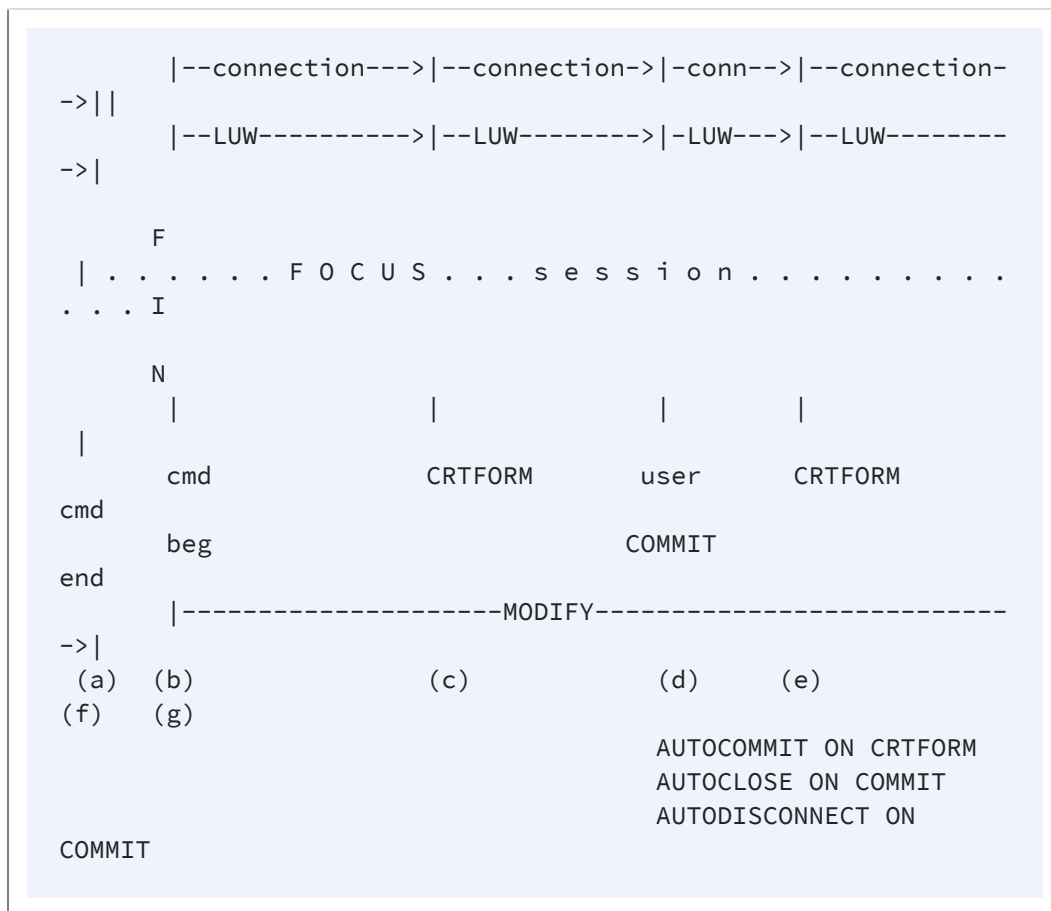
|--connection--->|--connection->|-conn-->|--connection-->||
|--LUW---------->|--LUW-------->|-LUW--->|--LUW-------->|

F
| . . . . . . F O C U S . . . s e s s i o n . . . . . . . . . . . I

N
| | | | |
cmd CRTFORM user CRTFORM cmd
beg COMMIT end
|---------------------MODIFY--------------------------->|
(a) (b) (c) (d) (e) (f) (g)
AUTOCOMMIT ON CRTFORM
AUTOCLOSE ON COMMIT
AUTODISCONNECT ON COMMIT